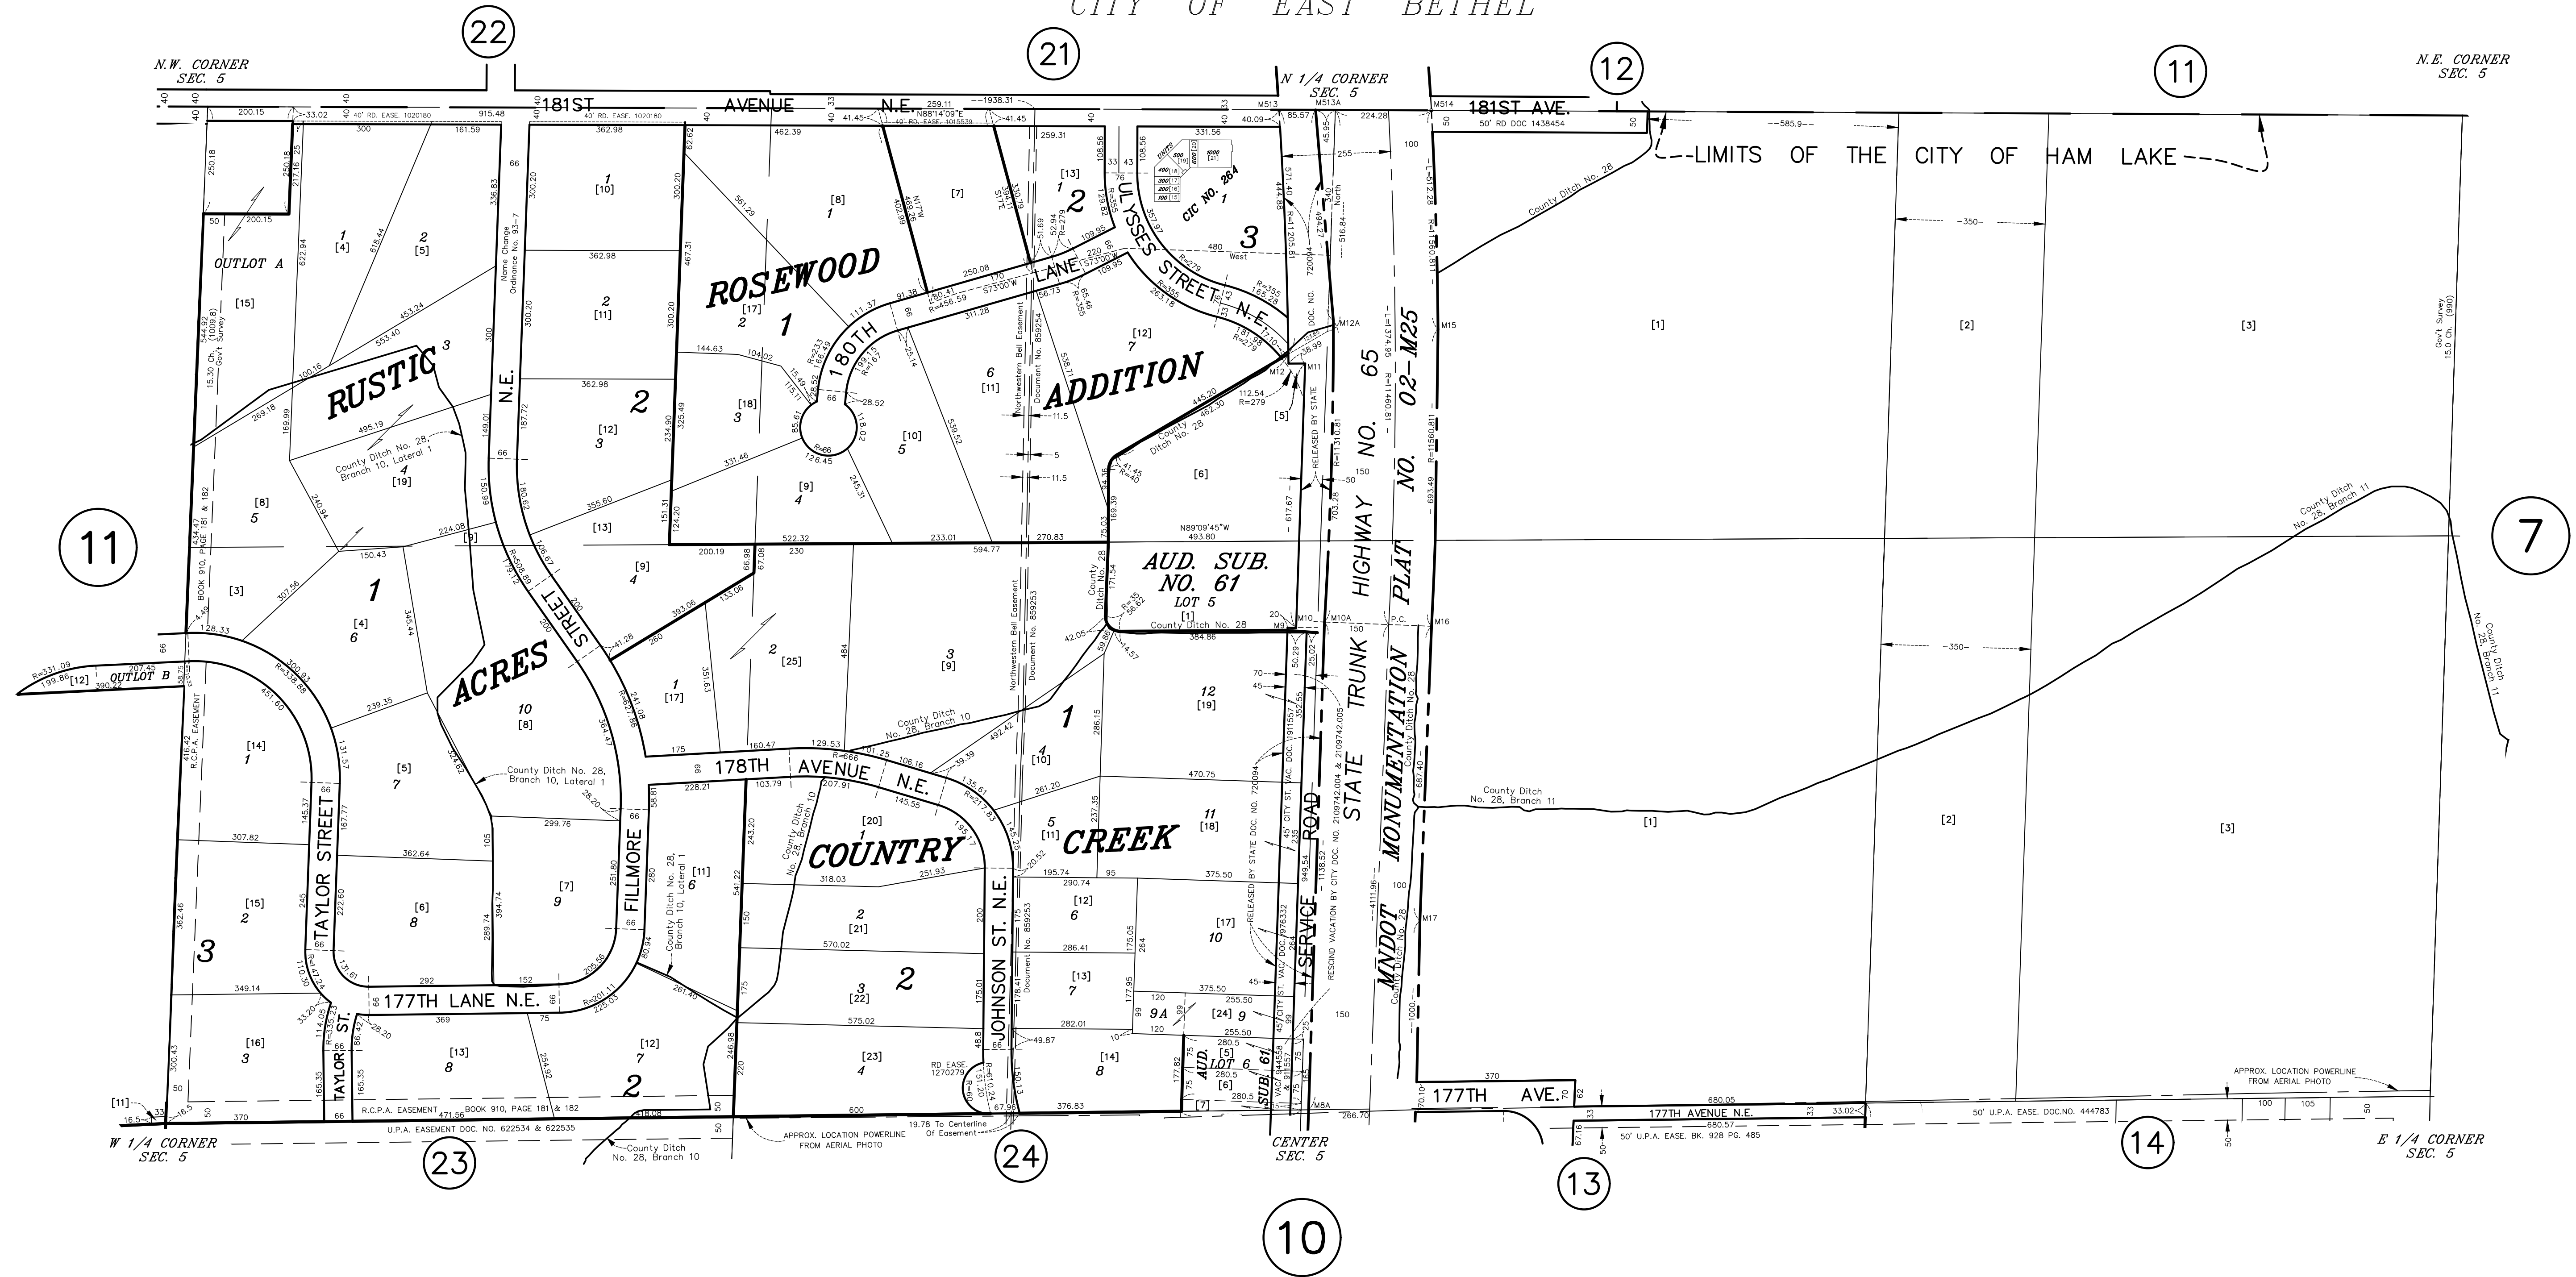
CITY OF EAST BETHEL

22
21
12
11
N.W. CORNER SEC. 5
N 1/4 CORNER SEC. 5
N.E. CORNER SEC. 5

181ST AVENUE N.E.
181ST AVE.
40' RD. EASE. 1020180
50' RD DOC 1438454

LIMITS OF THE CITY OF HAM LAKE

County Ditch No. 28

OUTLOT A
[15]
RUSTIC
ACRES
ROSEWOOD
ADDITION
180TH LANE
ULYSSES STREET N.E.
CIC NO. 264

1 [4]
2 [5]
1 [10]
2 [11]
2 [12] 3
[17] 2 1
[18] 3
[8] 1
[7]
[13] 1 2
3
[12] 7
6 [11]
[10] 5
[9] 4
[5]
[6]

County Ditch No. 28, Branch 10, Lateral 1
4 [19]
[8] 5
[3]
[9]
[13]
1
[4] 6
[9] 4
2 [25]
3 [9]
1 [17]
10 [8]

11

AUD. SUB. NO. 61
LOT 5
[1]
County Ditch No. 28

TRUNK HIGHWAY NO. 65
STATE
MNDOT MONUMENTATION PLAT NO. 02-M25

[1]
[2]
[3]

Gov't Survey 15.0 Ch. (990)

County Ditch No. 28, Branch 11

7

OUTLOT B
[12]
R.C.P.A. EASEMENT

[14] 1
[5] 7
[15] 2
[6] 8
[7] 9
3
[16] 3
[13] 8
[12] 7
2
[11] 6

178TH AVENUE N.E.
TAYLOR STREET
FILLMORE
177TH LANE N.E.
TAYLOR ST.
JOHNSON ST. N.E.

COUNTRY
CREEK

[20] 1
2 [21]
3 [22]
2
[23] 4
1
4 [10]
5 [11]
12 [19]
11 [18]
[12] 6
[17] 10
[13] 7
[14] 8
9A
[24] 9
AUD. SUB. 61
LOT 6
[5]
[6]
[7]

SERVICE ROAD

Northwestern Bell Easement Document No. 859254
Northwestern Bell Easement Document No. 859253

County Ditch No. 28, Branch 10

[1]
[2]
[3]

177TH AVE.
177TH AVENUE N.E.
50' U.P.A. EASE. DOC.NO. 444783
50' U.P.A. EASE. BK. 928 PG. 485
APPROX. LOCATION POWERLINE FROM AERIAL PHOTO

R.C.P.A. EASEMENT BOOK 910, PAGE 181 & 182
U.P.A. EASEMENT DOC. NO. 622534 & 622535
APPROX. LOCATION POWERLINE FROM AERIAL PHOTO
19.78 To Centerline Of Easement
RD EASE 1270279

W 1/4 CORNER SEC. 5
CENTER SEC. 5
E 1/4 CORNER SEC. 5

23
24
10
13
14